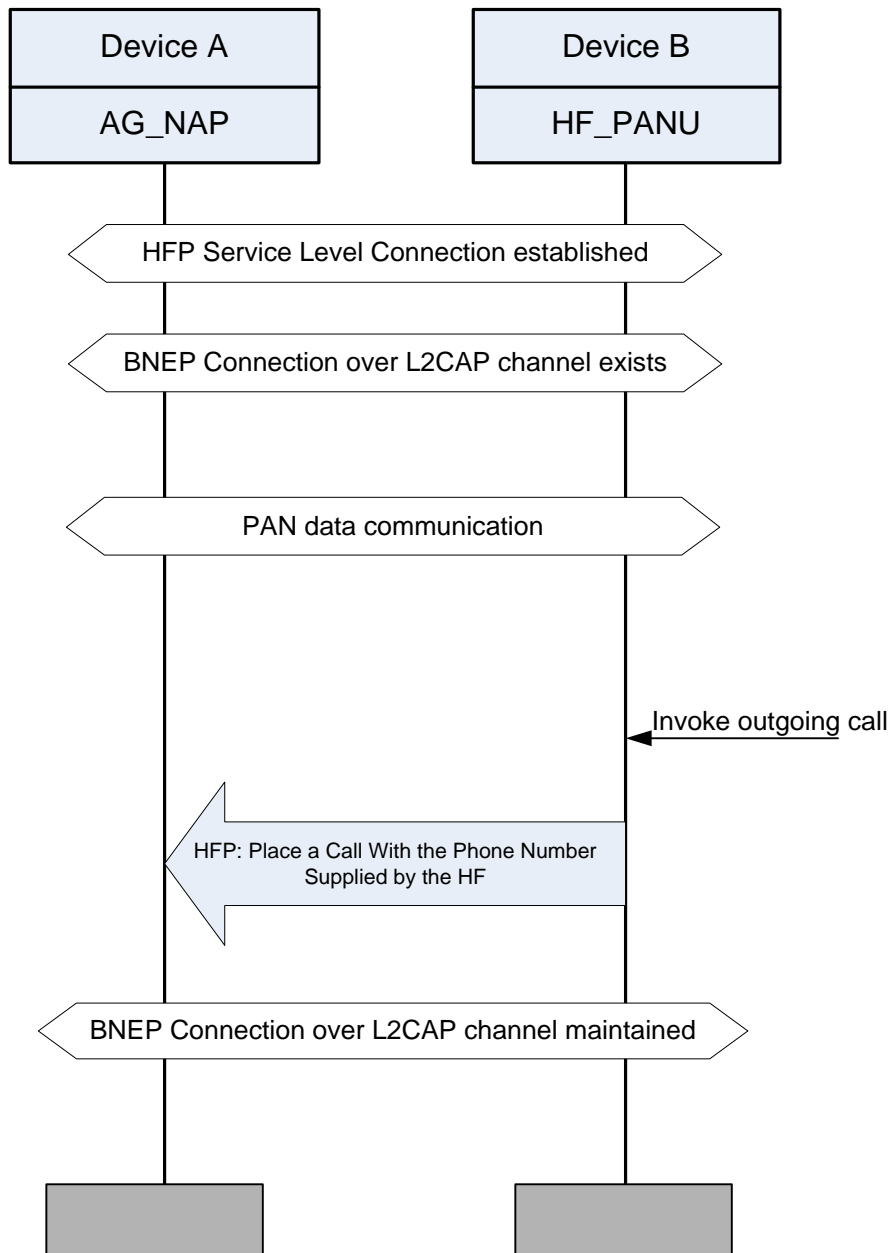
Device A

AG_NAP

Device B

HF_PANU

HFP Service Level Connection established

BNEP Connection over L2CAP channel exists

PAN data communication

Invoke outgoing call

HFP: Place a Call With the Phone Number Supplied by the HF

BNEP Connection over L2CAP channel maintained